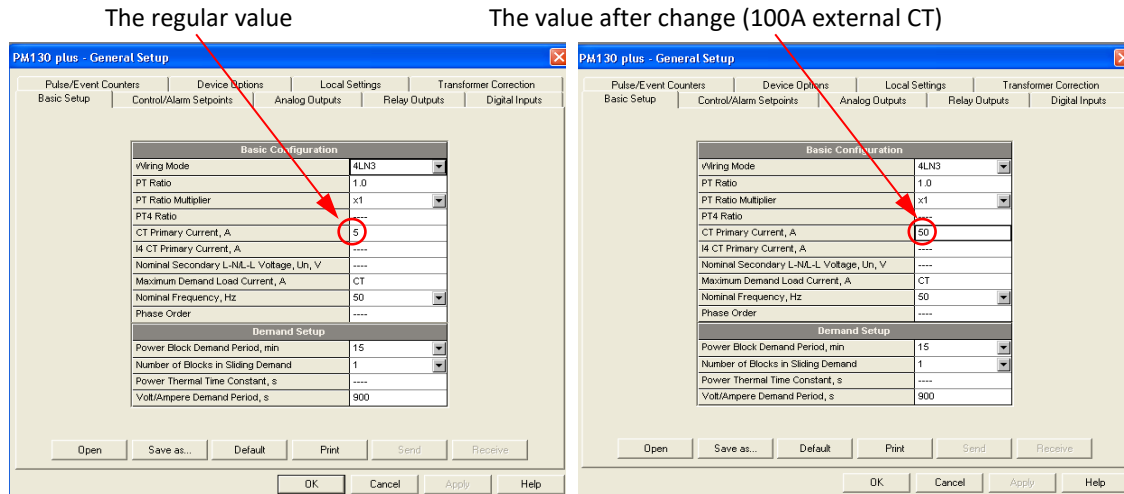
The regular value

PM130 plus - General Setup

Pulse/Event Counters | Device Options | Local Settings | Transformer Correction
Basic Setup | Control/Alarm Setpoints | Analog Outputs | Relay Outputs | Digital Inputs

| Basic Configuration | |
|---|---|
| Wiring Mode | 4LN3 |
| PT Ratio | 1.0 |
| PT Ratio Multiplier | x1 |
| PT4 Ratio | ---- |
| CT Primary Current, A | 5 |
| I4 CT Primary Current, A | ---- |
| Nominal Secondary L-N/L-L Voltage, Un, V | ---- |
| Maximum Demand Load Current, A | CT |
| Nominal Frequency, Hz | 50 |
| Phase Order | ---- |
| **Demand Setup** | |
| Power Block Demand Period, min | 15 |
| Number of Blocks in Sliding Demand | 1 |
| Power Thermal Time Constant, s | ---- |
| Volt/Ampere Demand Period, s | 900 |

Open | Save as... | Default | Print | Send | Receive

OK | Cancel | Apply | Help

The value after change (100A external CT)

PM130 plus - General Setup

Pulse/Event Counters | Device Options | Local Settings | Transformer Correction
Basic Setup | Control/Alarm Setpoints | Analog Outputs | Relay Outputs | Digital Inputs

| Basic Configuration | |
|---|---|
| Wiring Mode | 4LN3 |
| PT Ratio | 1.0 |
| PT Ratio Multiplier | x1 |
| PT4 Ratio | ---- |
| CT Primary Current, A | 50 |
| I4 CT Primary Current, A | ---- |
| Nominal Secondary L-N/L-L Voltage, Un, V | ---- |
| Maximum Demand Load Current, A | CT |
| Nominal Frequency, Hz | 50 |
| Phase Order | ---- |
| **Demand Setup** | |
| Power Block Demand Period, min | 15 |
| Number of Blocks in Sliding Demand | 1 |
| Power Thermal Time Constant, s | ---- |
| Volt/Ampere Demand Period, s | 900 |

Open | Save as... | Default | Print | Send | Receive

OK | Cancel | Apply | Help